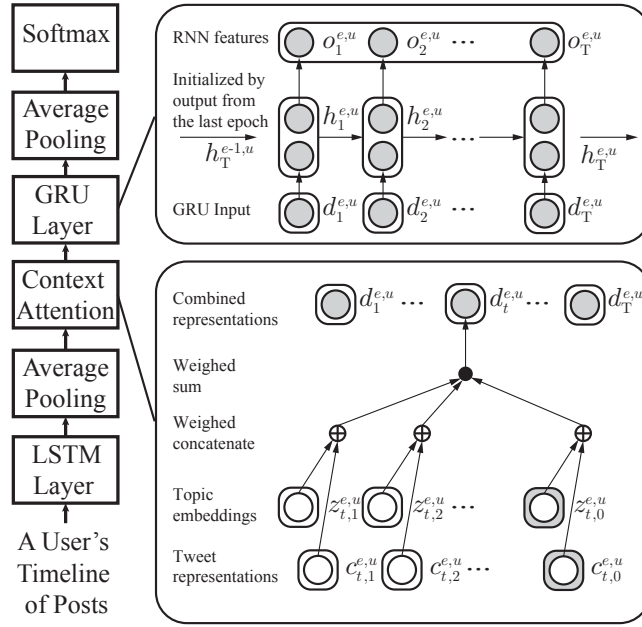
Softmax

Average Pooling

GRU Layer

Context Attention

Average Pooling

LSTM Layer

A User's Timeline of Posts

RNN features $o_1^{e,u}$ $o_2^{e,u}$ $\cdots$ $o_{\mathrm{T}}^{e,u}$

Initialized by output from the last epoch

$h_{\mathrm{T}}^{e\text{-}1,u}$ $h_1^{e,u}$ $h_2^{e,u}$ $\cdots$ $h_{\mathrm{T}}^{e,u}$

GRU Input $d_1^{e,u}$ $d_2^{e,u}$ $\cdots$ $d_{\mathrm{T}}^{e,u}$

Combined representations $d_1^{e,u}$ $\cdots$ $d_t^{e,u}$ $\cdots$ $d_{\mathrm{T}}^{e,u}$

Weighed sum

Weighed concatenate

Topic embeddings $z_{t,1}^{e,u}$ $z_{t,2}^{e,u}$ $\cdots$ $z_{t,0}^{e,u}$

Tweet representations $c_{t,1}^{e,u}$ $c_{t,2}^{e,u}$ $\cdots$ $c_{t,0}^{e,u}$